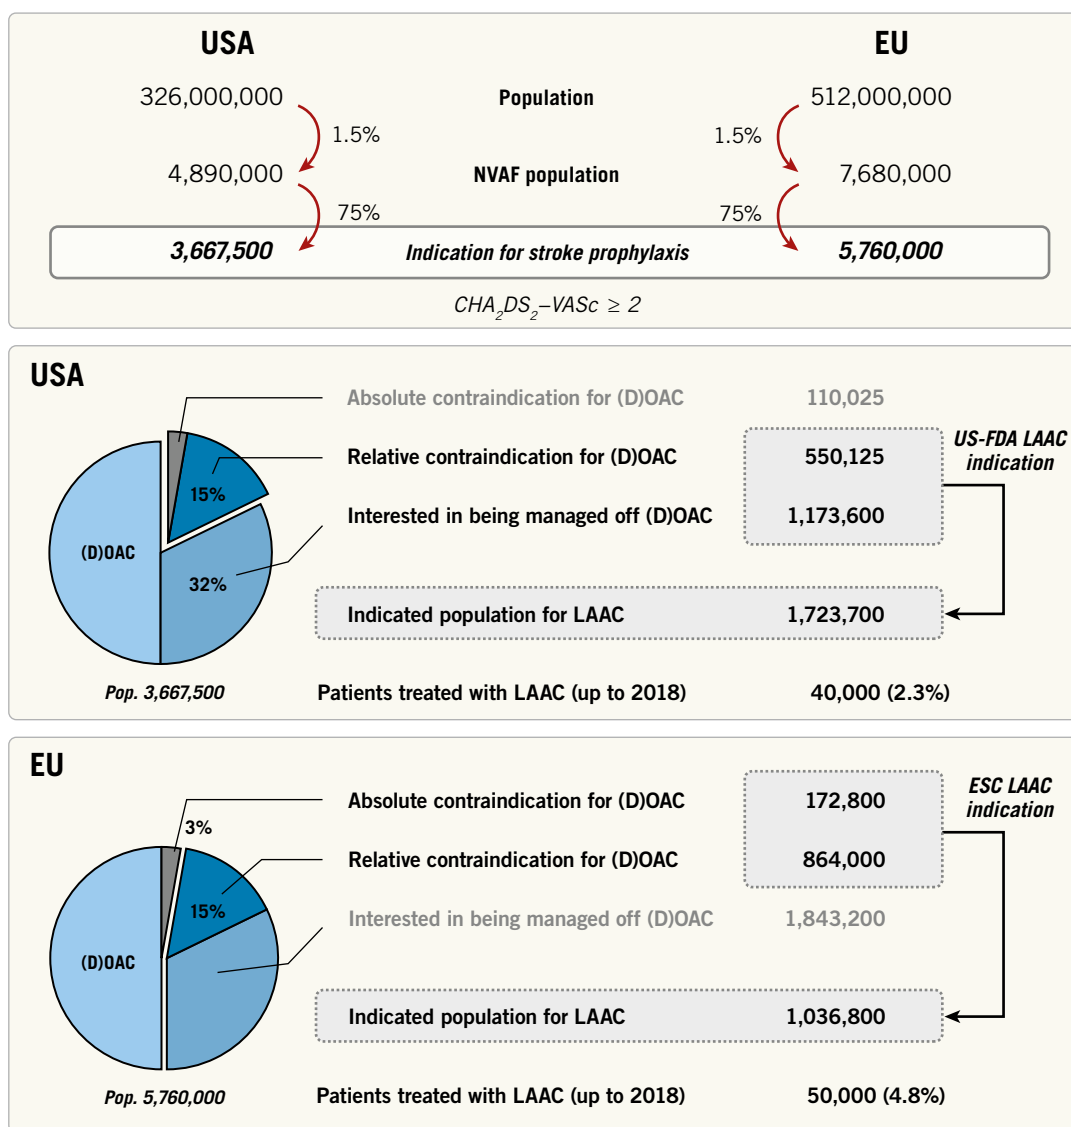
USA

EU

326,000,000

Population

512,000,000

1.5%

1.5%

4,890,000

NVAF population

7,680,000

75%

75%

3,667,500

Indication for stroke prophylaxis

5,760,000

$CHA_2DS_2$–VASc ≥ 2

USA

Absolute contraindication for (D)OAC 110,025

Relative contraindication for (D)OAC 550,125

US-FDA LAAC indication

Interested in being managed off (D)OAC 1,173,600

15%

(D)OAC

32%

Indicated population for LAAC 1,723,700

Pop. 3,667,500

Patients treated with LAAC (up to 2018) 40,000 (2.3%)

EU

Absolute contraindication for (D)OAC 172,800

ESC LAAC indication

3%

Relative contraindication for (D)OAC 864,000

15%

Interested in being managed off (D)OAC 1,843,200

(D)OAC

Indicated population for LAAC 1,036,800

Pop. 5,760,000

Patients treated with LAAC (up to 2018) 50,000 (4.8%)